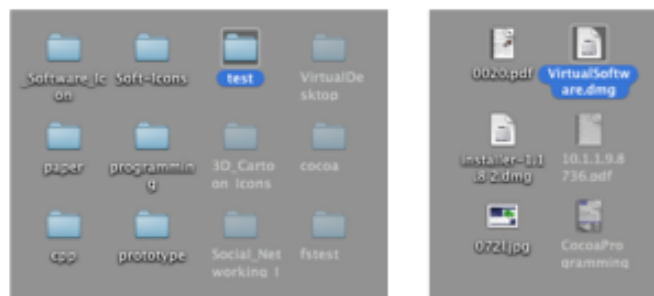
_Software_Icon
Soft-Icons
test
VirtualDesktop
paper
programming
3D_Carton Icons
cocoa
cpp
prototype
Social_Networking I
fstest

0020.pdf
VirtualSoftware.dmg
installer-1.1.8.2.dmg
10.1.1.9.8736.pdf
072[].jpg
CocoaProgramming